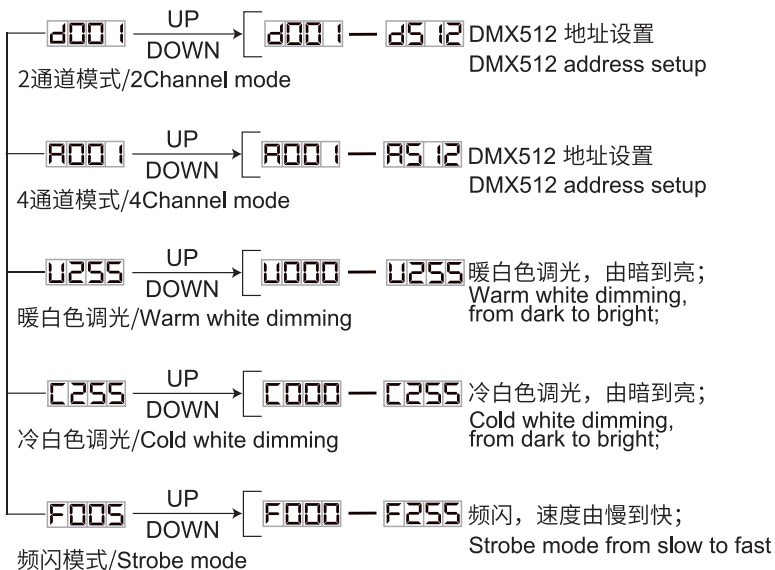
d001 UP DOWN d001 — d512 DMX512 地址设置
DMX512 address setup
2通道模式/2Channel mode

A001 UP DOWN A001 — A512 DMX512 地址设置
DMX512 address setup
4通道模式/4Channel mode

U255 UP DOWN U000 — U255 暖白色调光，由暗到亮；
Warm white dimming, from dark to bright;
暖白色调光/Warm white dimming

C255 UP DOWN C000 — C255 冷白色调光，由暗到亮；
Cold white dimming, from dark to bright;
冷白色调光/Cold white dimming

F005 UP DOWN F000 — F255 频闪，速度由慢到快；
Strobe mode from slow to fast
频闪模式/Strobe mode